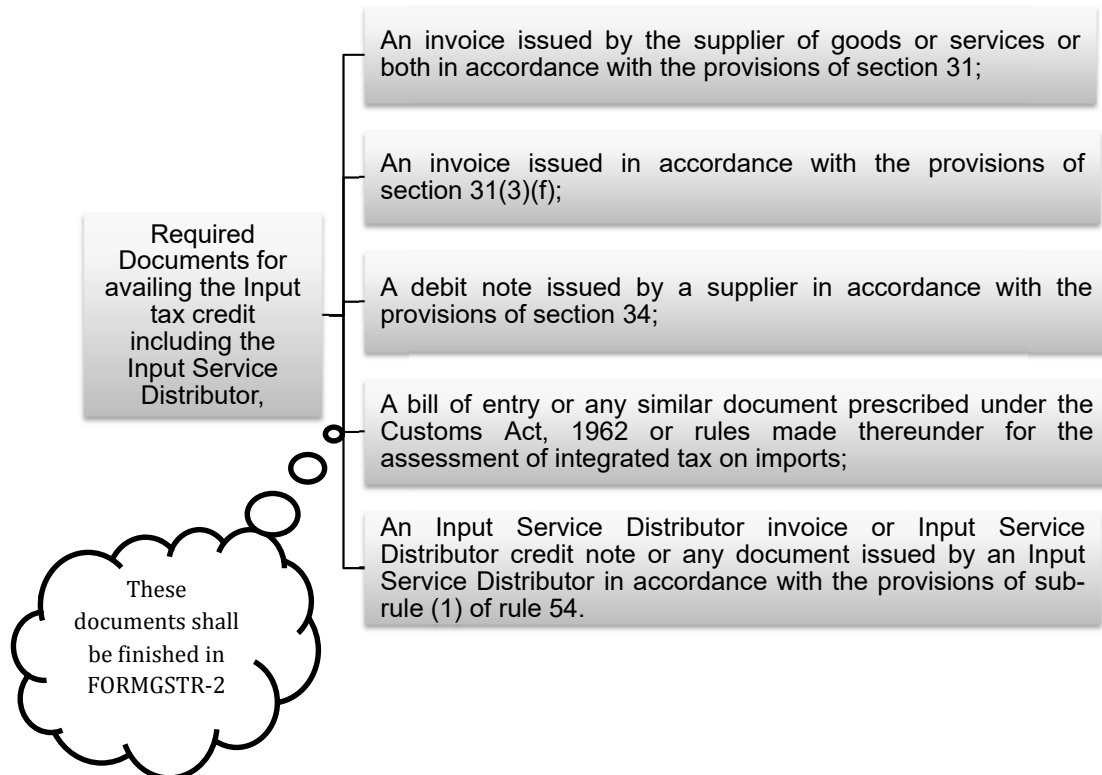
Required Documents for availing the Input tax credit including the Input Service Distributor,

An invoice issued by the supplier of goods or services or both in accordance with the provisions of section 31;

An invoice issued in accordance with the provisions of section 31(3)(f);

A debit note issued by a supplier in accordance with the provisions of section 34;

A bill of entry or any similar document prescribed under the Customs Act, 1962 or rules made thereunder for the assessment of integrated tax on imports;

An Input Service Distributor invoice or Input Service Distributor credit note or any document issued by an Input Service Distributor in accordance with the provisions of sub-rule (1) of rule 54.

These documents shall be finished in FORMGSTR-2